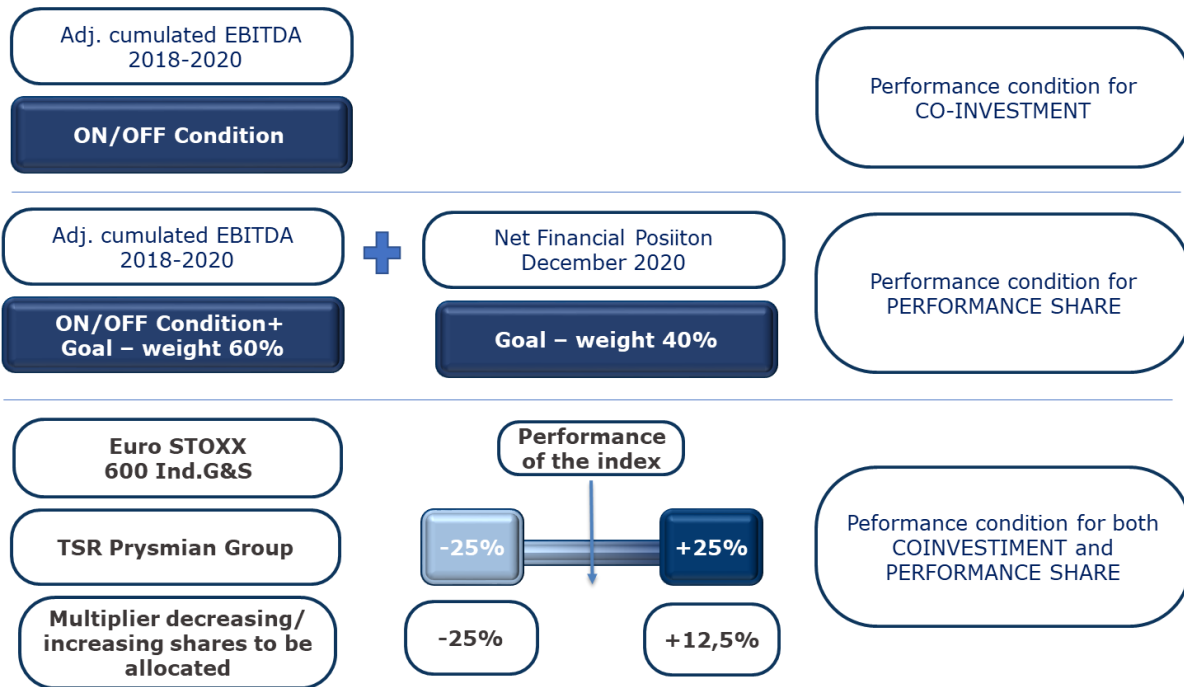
Adj. cumulated EBITDA 2018-2020

ON/OFF Condition

Performance condition for CO-INVESTMENT

Adj. cumulated EBITDA 2018-2020

Net Financial Posiiton December 2020

ON/OFF Condition+ Goal – weight 60%

Goal – weight 40%

Performance condition for PERFORMANCE SHARE

Euro STOXX 600 Ind.G&S

Performance of the index

TSR Prysmian Group

-25%

+25%

Peformance condition for both COINVESTIMENT and PERFORMANCE SHARE

Multiplier decreasing/ increasing shares to be allocated

-25%

+12,5%